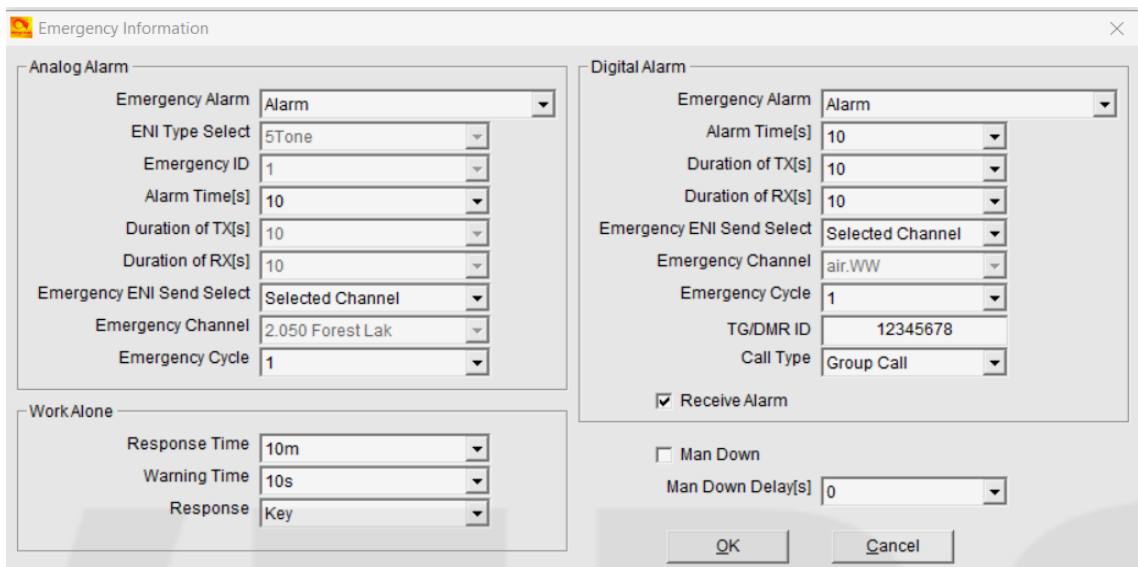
Emergency Information

Analog Alarm
Emergency Alarm Alarm
ENI Type Select 5Tone
Emergency ID 1
Alarm Time[s] 10
Duration of TX[s] 10
Duration of RX[s] 10
Emergency ENI Send Select Selected Channel
Emergency Channel 2.050 Forest Lak
Emergency Cycle 1

Work Alone
Response Time 10m
Warning Time 10s
Response Key

Digital Alarm
Emergency Alarm Alarm
Alarm Time[s] 10
Duration of TX[s] 10
Duration of RX[s] 10
Emergency ENI Send Select Selected Channel
Emergency Channel air.WW
Emergency Cycle 1
TG/DMR ID 12345678
Call Type Group Call
Receive Alarm

Man Down
Man Down Delay[s] 0

OK Cancel